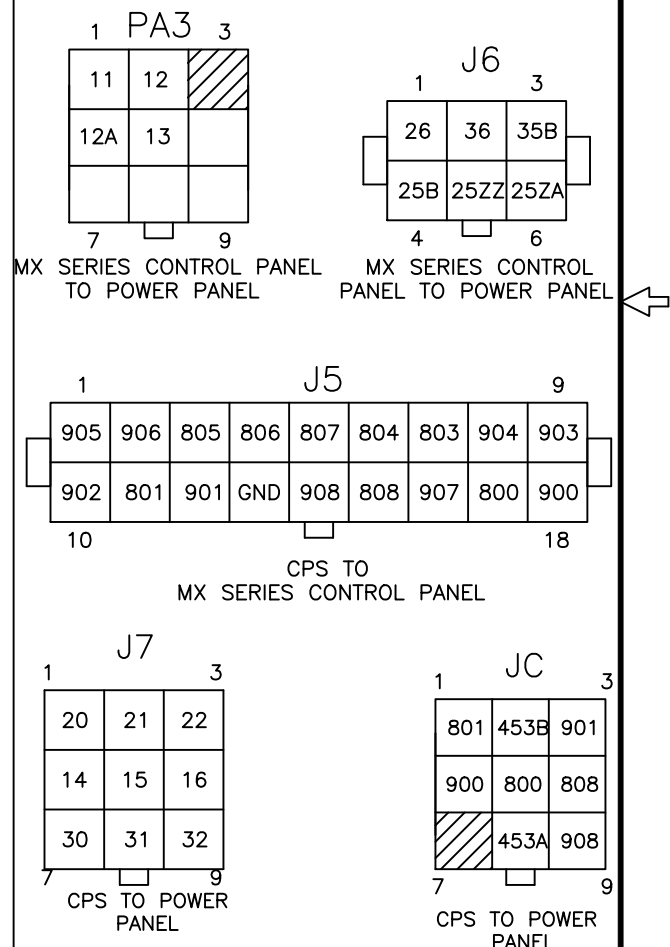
1 PA3 3

| 11 | 12 | |
|---|---|---|
| 12A | 13 | |
| | | |

7 9

MX SERIES CONTROL PANEL TO POWER PANEL

J6

1 3

| 26 | 36 | 35B |
|---|---|---|
| 25B | 25ZZ | 25ZA |

4 6

MX SERIES CONTROL PANEL TO POWER PANEL

1 J5 9

| 905 | 906 | 805 | 806 | 807 | 804 | 803 | 904 | 903 |
|---|---|---|---|---|---|---|---|---|
| 902 | 801 | 901 | GND | 908 | 808 | 907 | 800 | 900 |

10 18

CPS TO MX SERIES CONTROL PANEL

J7

1 3

| 20 | 21 | 22 |
|---|---|---|
| 14 | 15 | 16 |
| 30 | 31 | 32 |

7 9

CPS TO POWER PANEL

JC

1 3

| 801 | 453B | 901 |
|---|---|---|
| 900 | 800 | 808 |
| | 453A | 908 |

7 9

CPS TO POWER PANEL